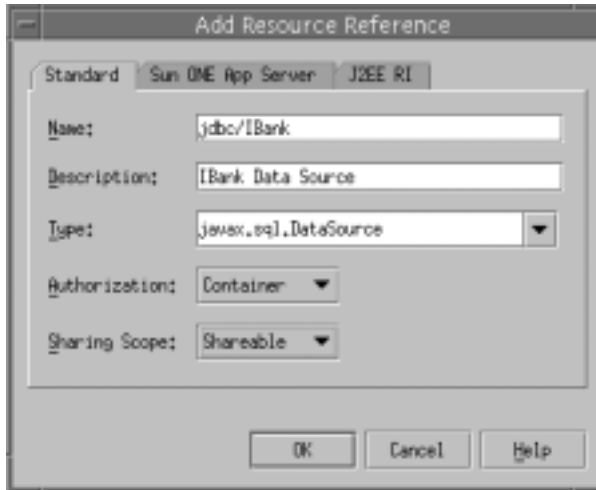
Add Resource Reference

Standard | Sun ONE App Server | J2EE RI

Name: jdbc/IBank

Description: IBank Data Source

Type: javax.sql.DataSource

Authorization: Container

Sharing Scope: Shareable

OK | Cancel | Help